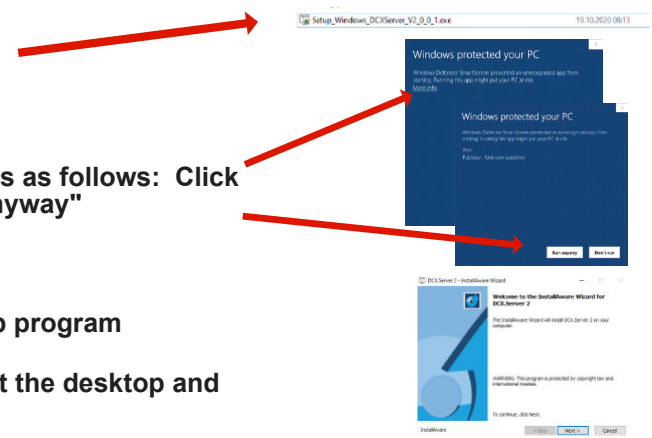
Setup_Windows_DCXServer_V2_0_0_1.exe
19.10.2020 08:13

Windows protected your PC

Windows Defender SmartScreen prevented an unrecognized app from starting. Running this app might put your PC at risk.
More info

Windows protected your PC

Windows Defender SmartScreen prevented an unrecognized app from starting. Running this app might put your PC at risk.
App:
Publisher: Unknown publisher

Run anyway
Don't run

s as follows: Click
yway"

DCX.Server 2 - InstallAware Wizard

Welcome to the InstallAware Wizard for DCX.Server 2

The InstallAware Wizard will install DCX.Server 2 on your computer.

WARNING: This program is protected by copyright law and international treaties.

To continue, click Next.

InstallAware
< Back
Next >
Cancel

o program

t the desktop and